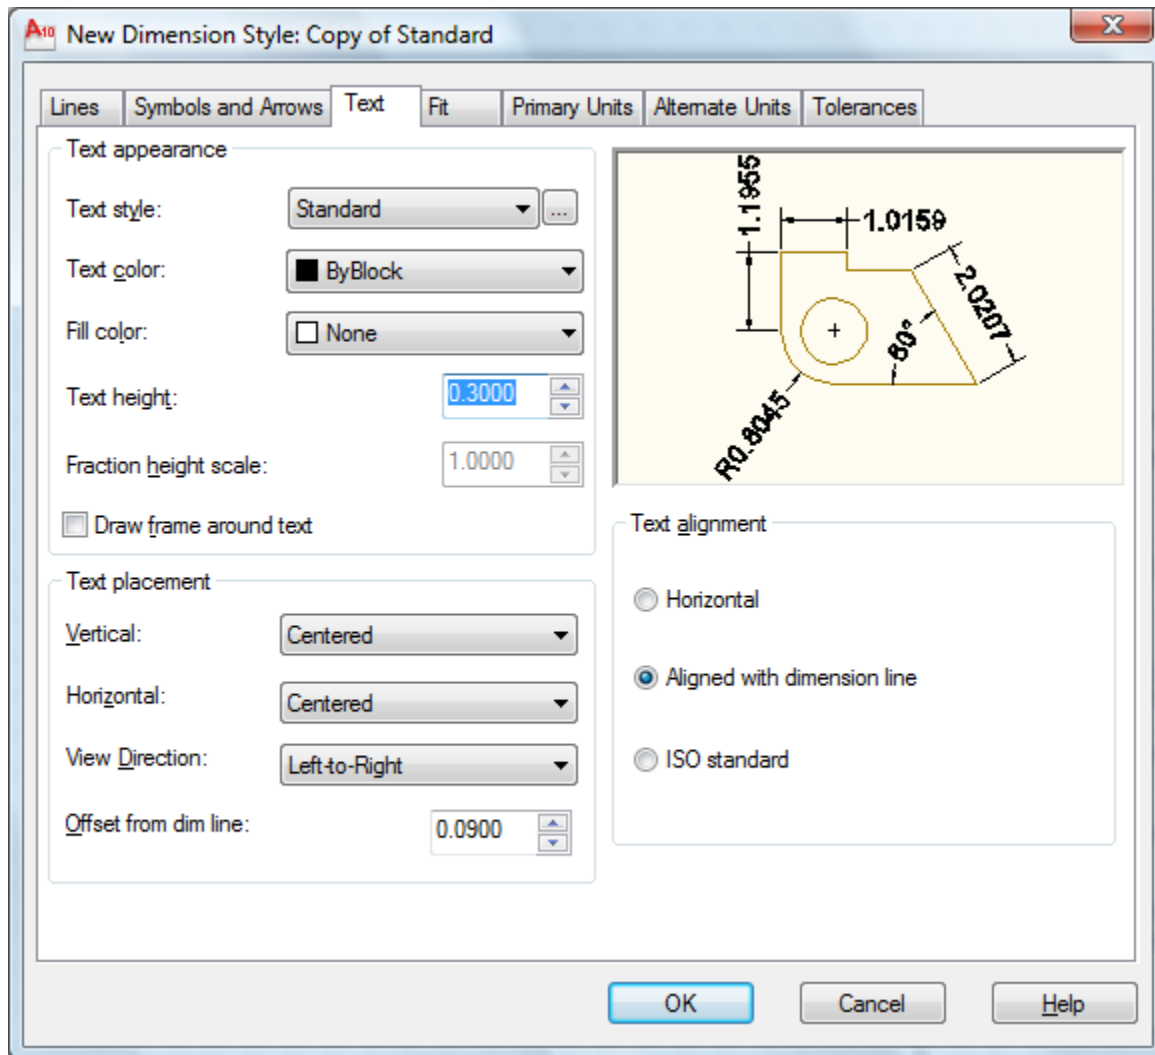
A10 New Dimension Style: Copy of Standard

Lines | Symbols and Arrows | Text | Fit | Primary Units | Alternate Units | Tolerances

Text appearance

Text style: Standard ...

Text color: ByBlock

Fill color: None

Text height: 0.3000

Fraction height scale: 1.0000

Draw frame around text

1.1955
1.0159
2.0207
60°
R0.8045

Text alignment

Horizontal

Aligned with dimension line

ISO standard

Text placement

Vertical: Centered

Horizontal: Centered

View Direction: Left-to-Right

Offset from dim line: 0.0900

OK | Cancel | Help